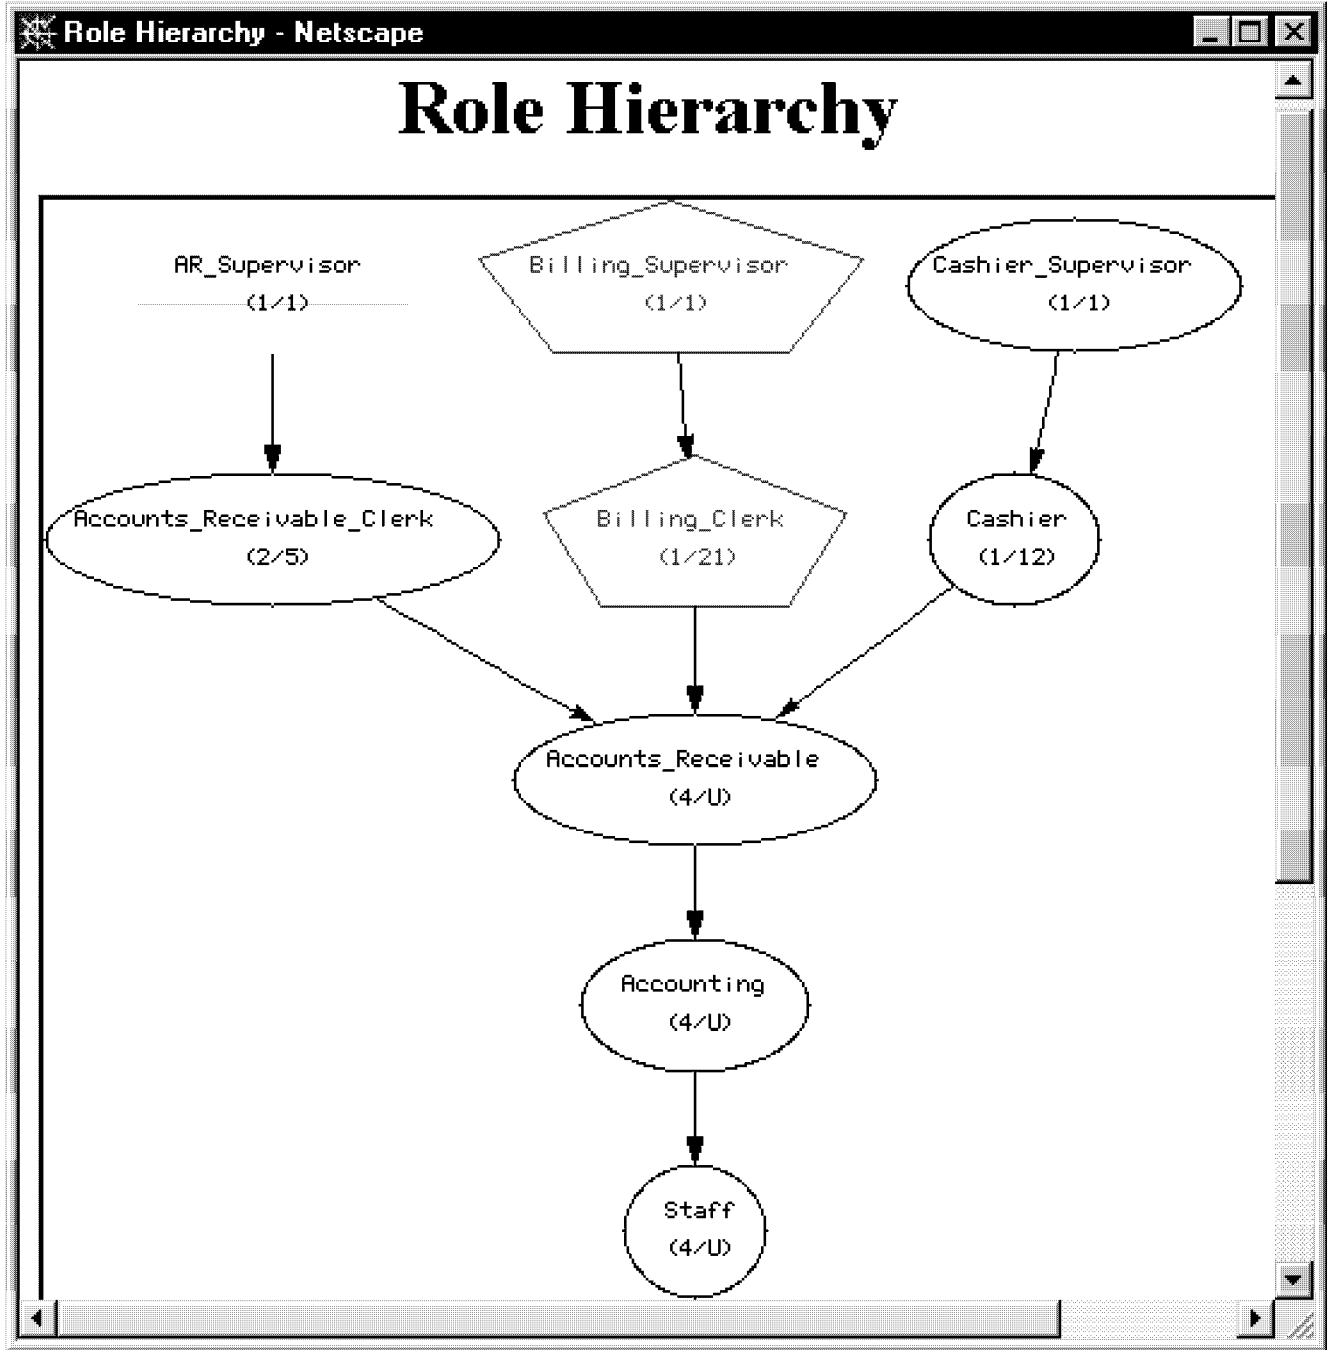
Role Hierarchy - Netscape

Role Hierarchy

AR_Supervisor
(1/1)

Billing_Supervisor
(1/1)

Cashier_Supervisor
(1/1)

Accounts_Receivable_Clerk
(2/5)

Billing_Clerk
(1/21)

Cashier
(1/12)

Accounts_Receivable
(4/U)

Accounting
(4/U)

Staff
(4/U)